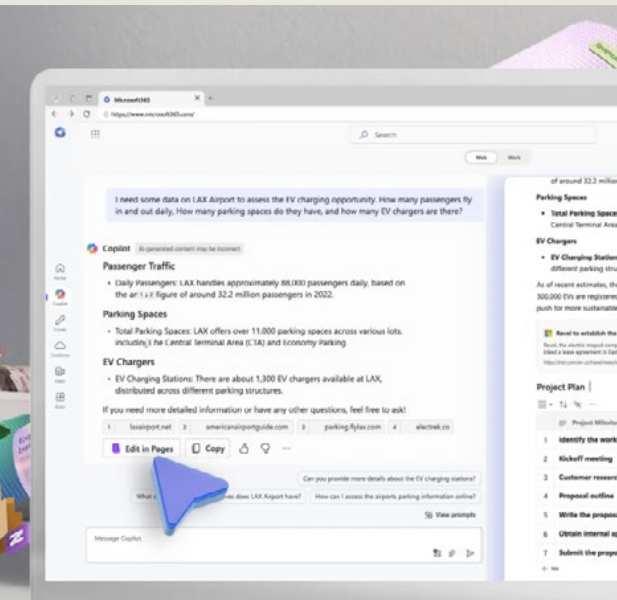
Microsoft365
https://www.microsoft365.com/

Search

Web Work

I need some data on LAX Airport to assess the EV charging opportunity. How many passengers fly in and out daily, How many parking spaces do they have, and how many EV chargers are there?

Copilot AI-generated content may be incorrect

Passenger Traffic

• Daily Passengers: LAX handles approximately 88,000 passengers daily, based on the an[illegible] figure of around 32.2 million passengers in 2022.

Parking Spaces

• Total Parking Spaces: LAX offers over 11,000 parking spaces across various lots, including the Central Terminal Area (CTA) and Economy Parking.

EV Chargers

• EV Charging Stations: There are about 1,300 EV chargers available at LAX, distributed across different parking structures.

If you need more detailed information or have any other questions, feel free to ask!

1 laxairport.net 2 americanairportguide.com 3 parking.flylax.com 4 electrek.co

Edit in Pages Copy

Can you provide more details about the EV charging stations?

What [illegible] does LAX Airport have? How can I access the airports parking information online?

View prompts

Message Copilot

Home Copilot Create OneDrive Apps

of around 32.2 millio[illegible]

Parking Spaces

• Total Parking Space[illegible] Central Terminal Are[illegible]

EV Chargers

• EV Charging Station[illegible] different parking stru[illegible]

As of recent estimates, th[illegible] 300,000 EVs are registere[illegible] push for more sustainabl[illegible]

Revel to establish the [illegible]

Project Plan

Project Milesto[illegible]

1 Identify the work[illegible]
2 Kickoff meeting
3 Customer researc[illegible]
4 Proposal outline
5 Write the propos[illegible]
6 Obtain internal a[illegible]
7 Submit the propo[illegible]